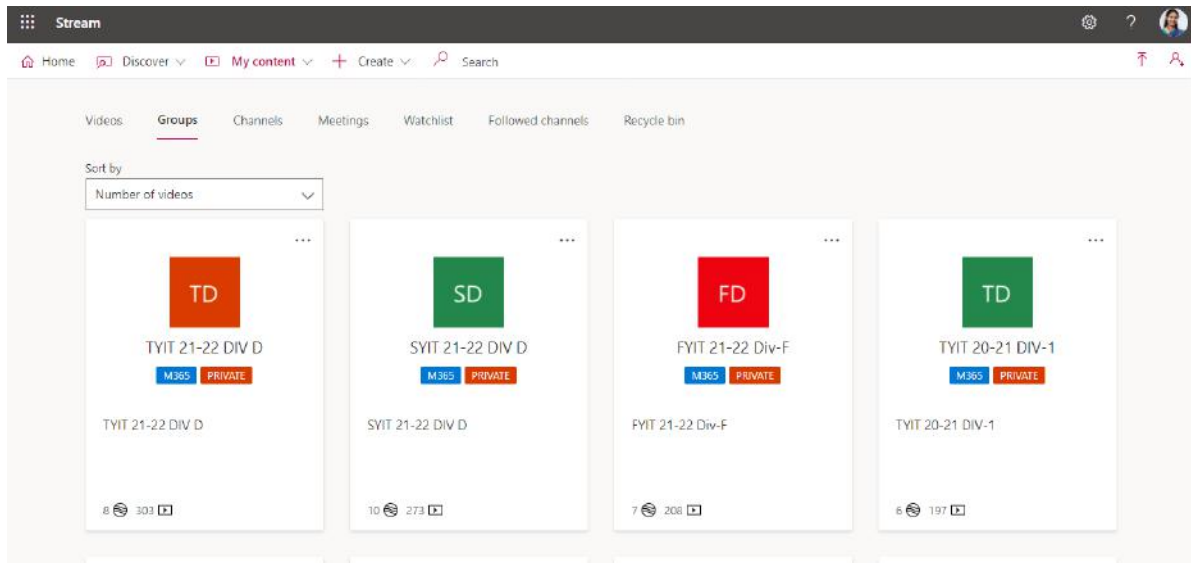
Stream

Home Discover My content Create Search

Videos Groups Channels Meetings Watchlist Followed channels Recycle bin

Sort by
Number of videos

TD
TYIT 21-22 DIV D
M365 PRIVATE
TYIT 21-22 DIV D
8 303

SD
SYIT 21-22 DIV D
M365 PRIVATE
SYIT 21-22 DIV D
10 273

FD
FYIT 21-22 Div-F
M365 PRIVATE
FYIT 21-22 Div-F
7 208

TD
TYIT 20-21 DIV-1
M365 PRIVATE
TYIT 20-21 DIV-1
6 197